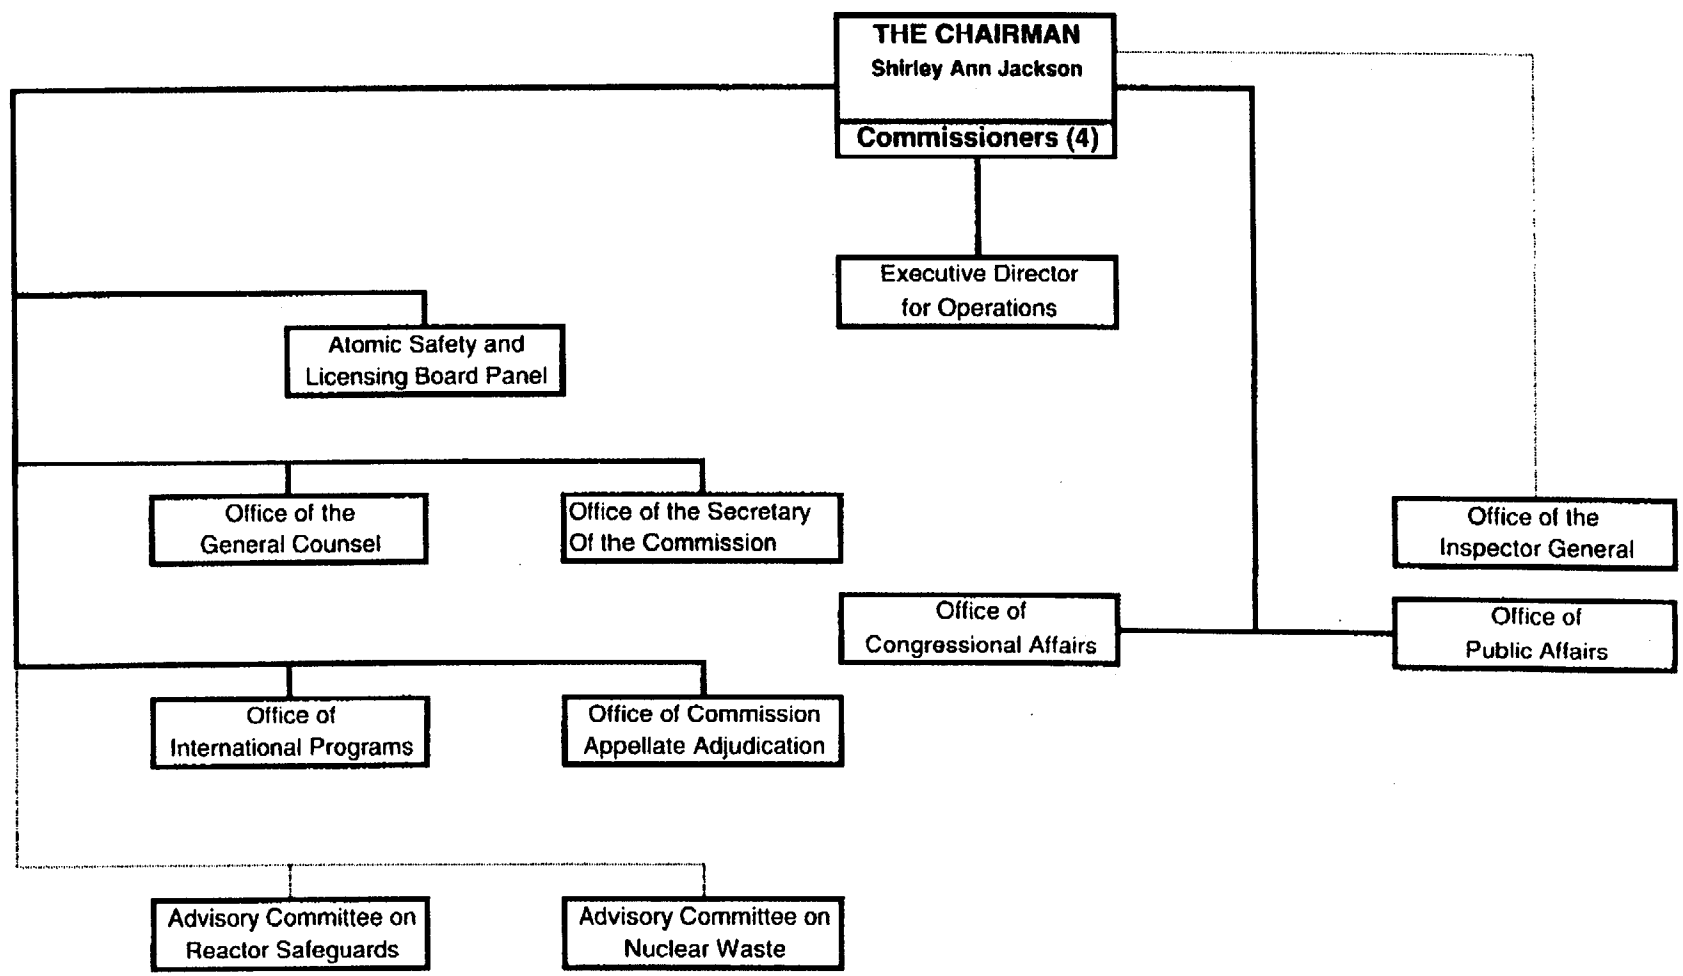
THE CHAIRMAN
Shirley Ann Jackson

Commissioners (4)

Executive Director for Operations

Atomic Safety and Licensing Board Panel

Office of the General Counsel

Office of the Secretary Of the Commission

Office of the Inspector General

Office of Congressional Affairs

Office of Public Affairs

Office of International Programs

Office of Commission Appellate Adjudication

Advisory Committee on Reactor Safeguards

Advisory Committee on Nuclear Waste